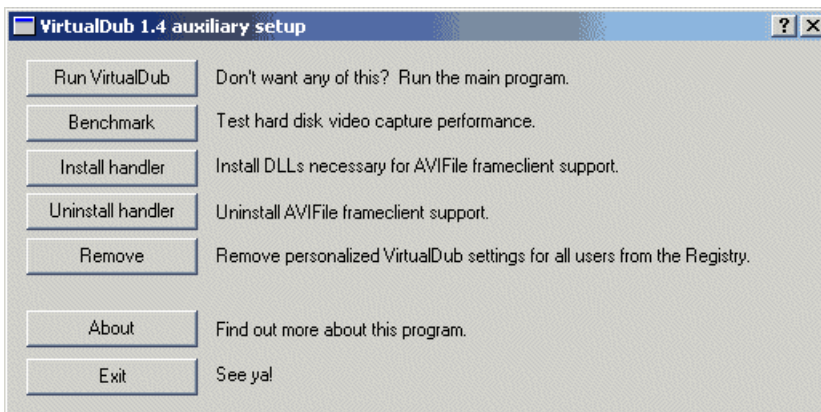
VirtualDub 1.4 auxiliary setup

?
X

Run VirtualDub
Don't want any of this? Run the main program.

Benchmark
Test hard disk video capture performance.

Install handler
Install DLLs necessary for AVIFile frameclient support.

Uninstall handler
Uninstall AVIFile frameclient support.

Remove
Remove personalized VirtualDub settings for all users from the Registry.

About
Find out more about this program.

Exit
See ya!